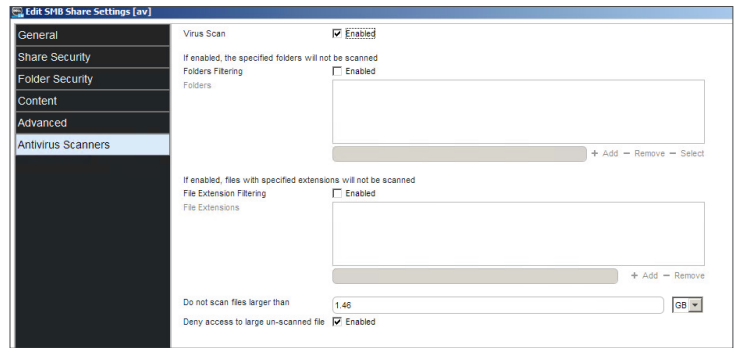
Edit SMB Share Settings [av]

General
Share Security
Folder Security
Content
Advanced
Antivirus Scanners

Virus Scan ☑ Enabled

If enabled, the specified folders will not be scanned
Folders Filtering ☐ Enabled
Folders

+ Add − Remove − Select

If enabled, files with specified extensions will not be scanned
File Extension Filtering ☐ Enabled
File Extensions

+ Add − Remove

Do not scan files larger than 1.46 GB
Deny access to large un-scanned file ☑ Enabled